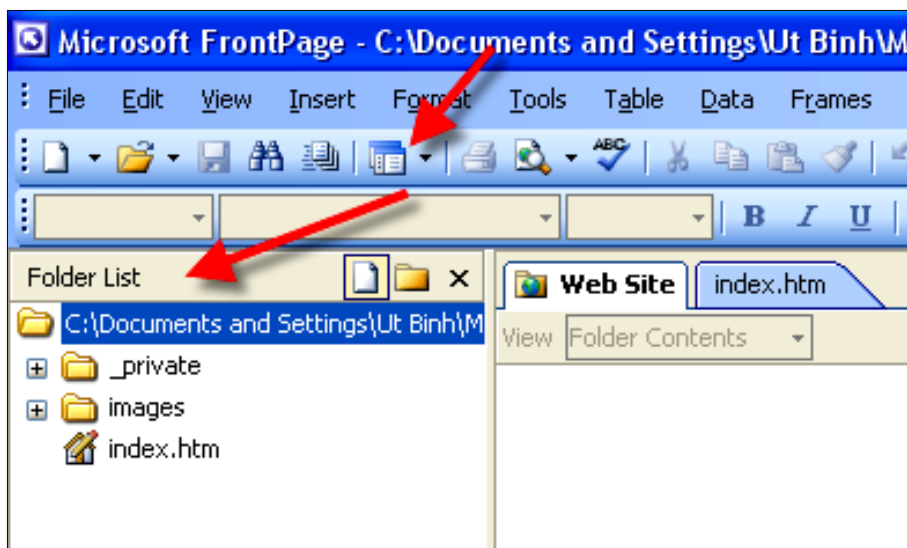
Microsoft FrontPage - C:\Documents and Settings\Ut Binh\M

File Edit View Insert Format Tools Table Data Frames

B I U

Folder List

C:\Documents and Settings\Ut Binh\M

_private

images

index.htm

Web Site

index.htm

View Folder Contents